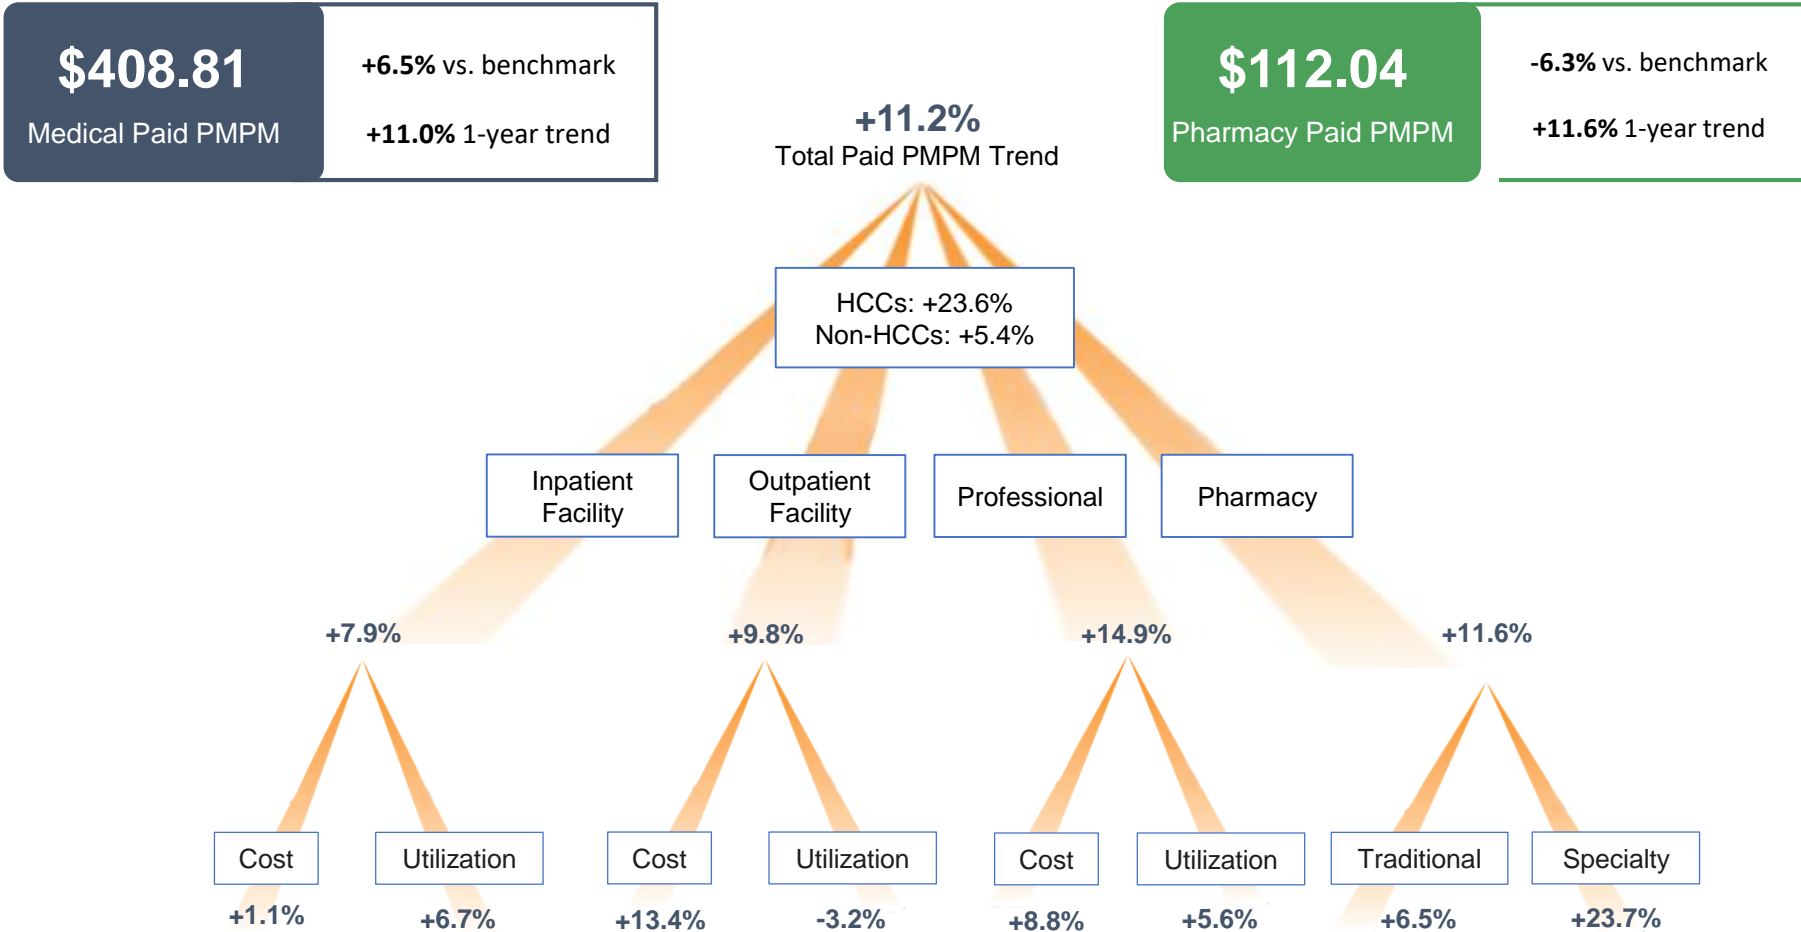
$408.81
Medical Paid PMPM

+6.5% vs. benchmark

+11.0% 1-year trend

+11.2%
Total Paid PMPM Trend

$112.04
Pharmacy Paid PMPM

-6.3% vs. benchmark

+11.6% 1-year trend

HCCs: +23.6%
Non-HCCs: +5.4%

Inpatient Facility

Outpatient Facility

Professional

Pharmacy

+7.9%

+9.8%

+14.9%

+11.6%

Cost

Utilization

Cost

Utilization

Cost

Utilization

Traditional

Specialty

+1.1%

+6.7%

+13.4%

-3.2%

+8.8%

+5.6%

+6.5%

+23.7%